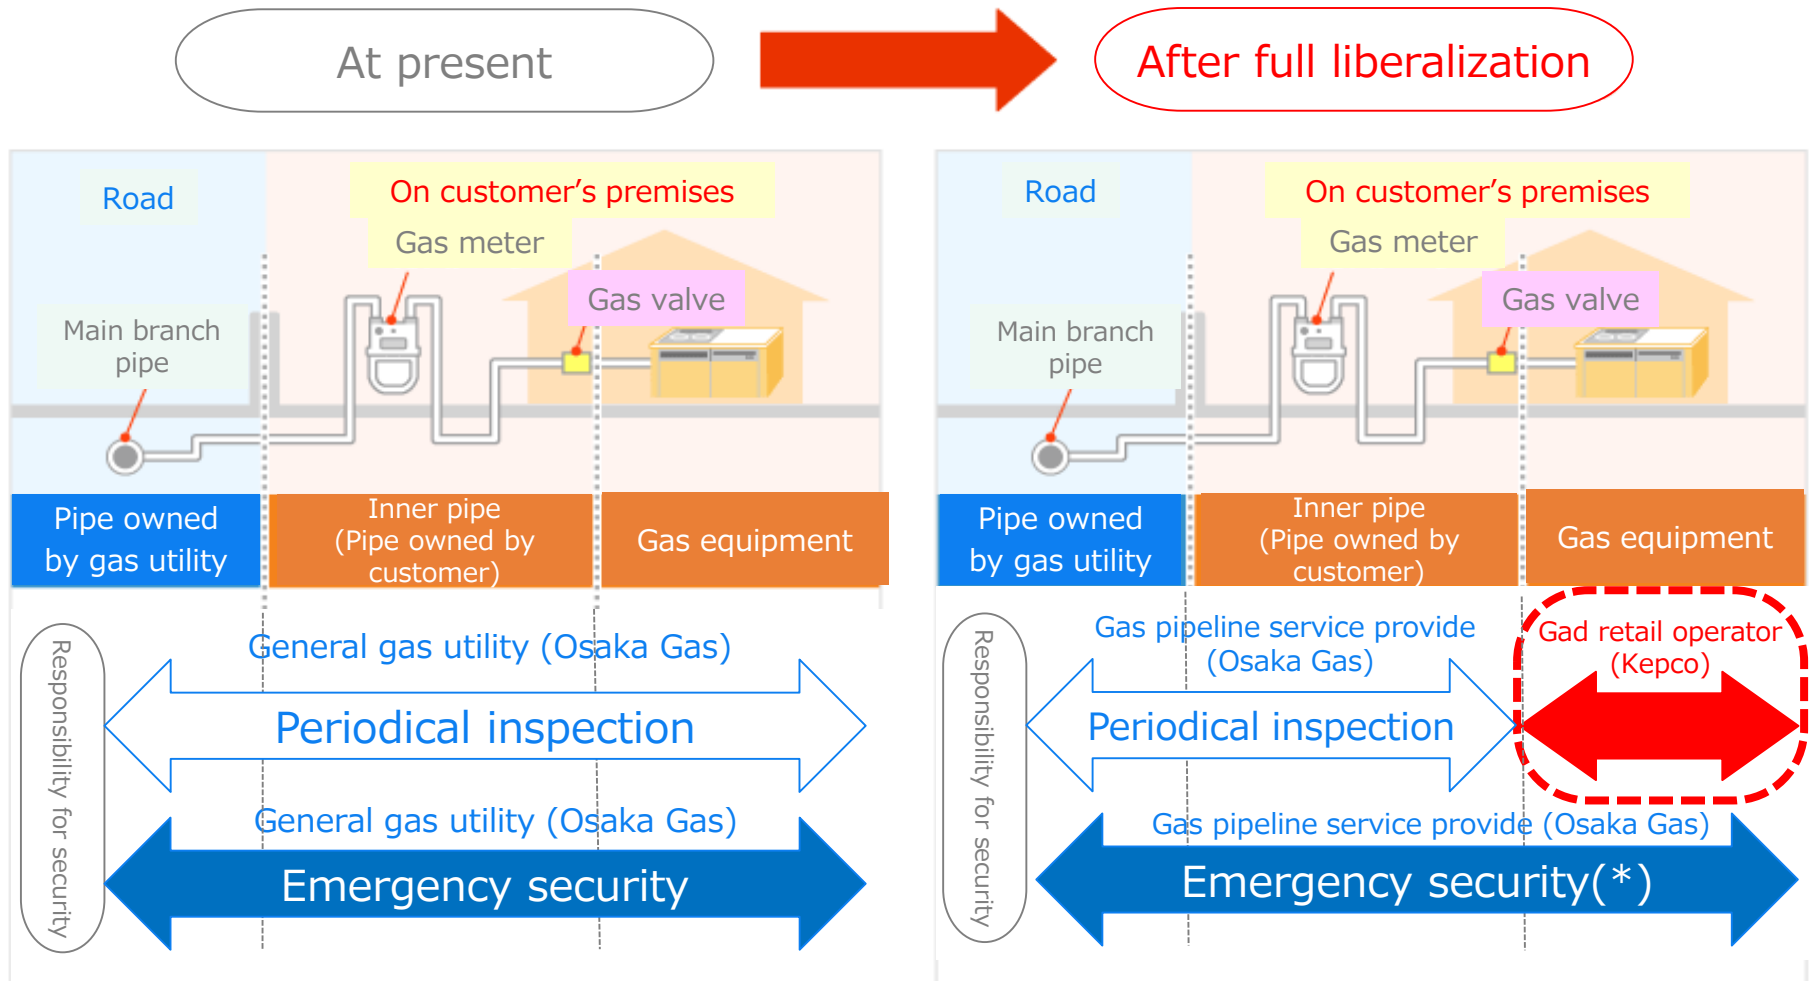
At present

After full liberalization

Road

On customer's premises

Gas meter

Gas valve

Main branch pipe

Pipe owned by gas utility

Inner pipe (Pipe owned by customer)

Gas equipment

Responsibility for security

General gas utility (Osaka Gas)

Periodical inspection

General gas utility (Osaka Gas)

Emergency security

Road

On customer's premises

Gas meter

Gas valve

Main branch pipe

Pipe owned by gas utility

Inner pipe (Pipe owned by customer)

Gas equipment

Responsibility for security

Gas pipeline service provide (Osaka Gas)

Periodical inspection

Gad retail operator (Kepco)

Gas pipeline service provide (Osaka Gas)

Emergency security(*)